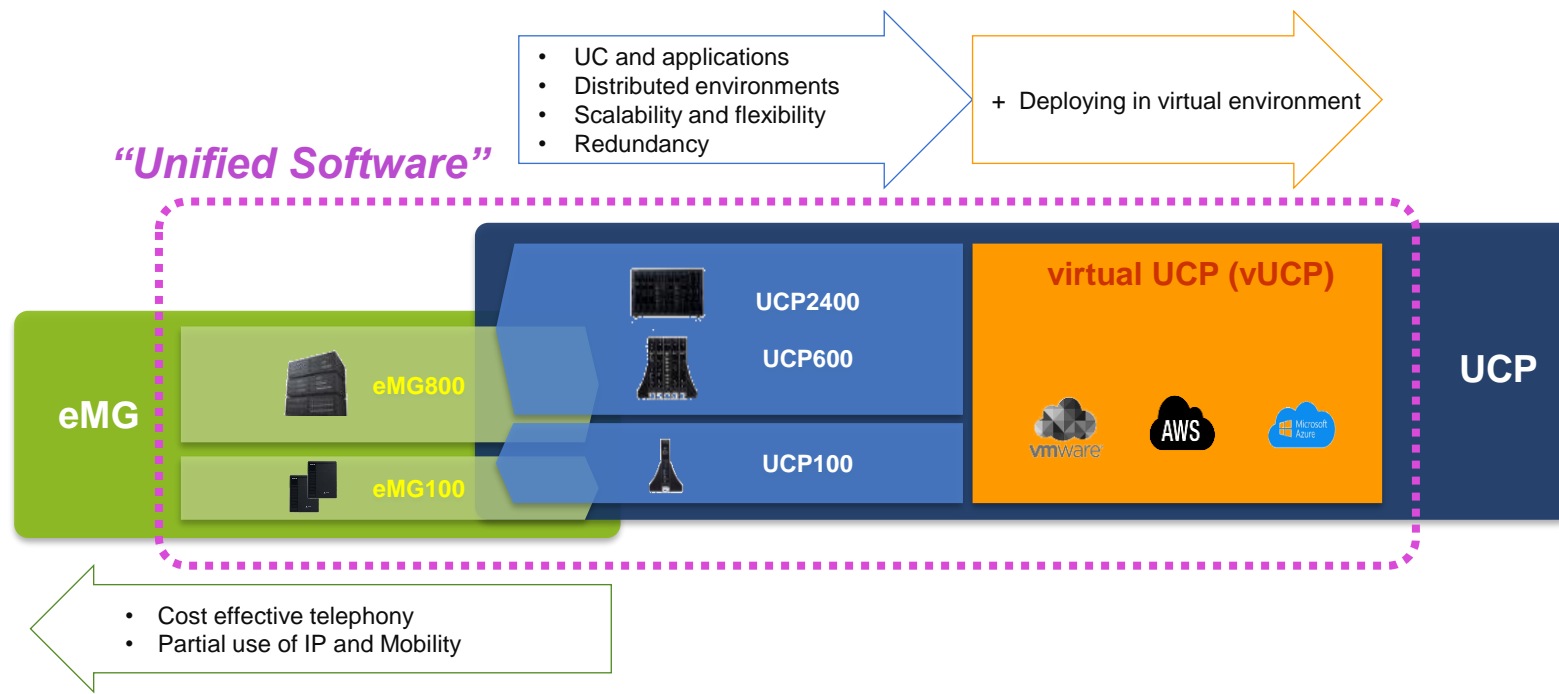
• UC and applications
• Distributed environments
• Scalability and flexibility
• Redundancy

+ Deploying in virtual environment

"Unified Software"

UCP2400

UCP600

UCP100

virtual UCP (vUCP)

vmware

AWS

Microsoft Azure

UCP

eMG

eMG800

eMG100

• Cost effective telephony
• Partial use of IP and Mobility